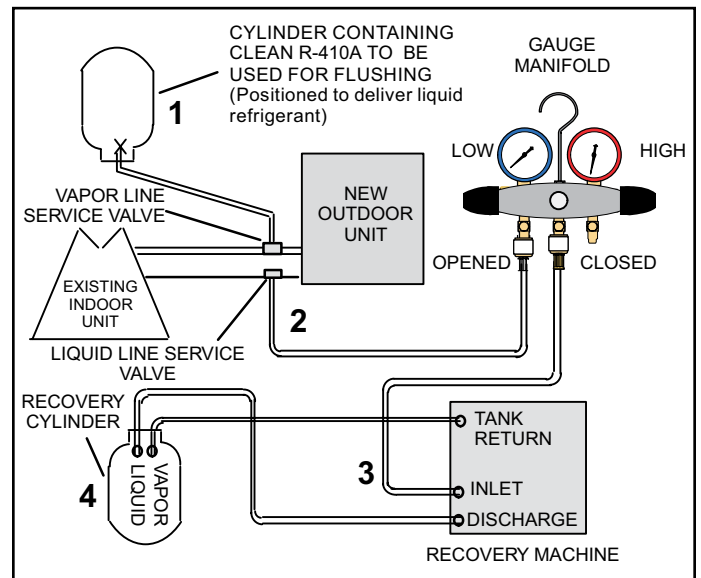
CYLINDER CONTAINING CLEAN R-410A TO BE USED FOR FLUSHING (Positioned to deliver liquid refrigerant)

1

GAUGE MANIFOLD

LOW

HIGH

VAPOR LINE SERVICE VALVE

NEW OUTDOOR UNIT

EXISTING INDOOR UNIT

OPENED

CLOSED

2

LIQUID LINE SERVICE VALVE

RECOVERY CYLINDER

TANK RETURN

3

INLET

4

VAPOR

LIQUID

DISCHARGE

RECOVERY MACHINE